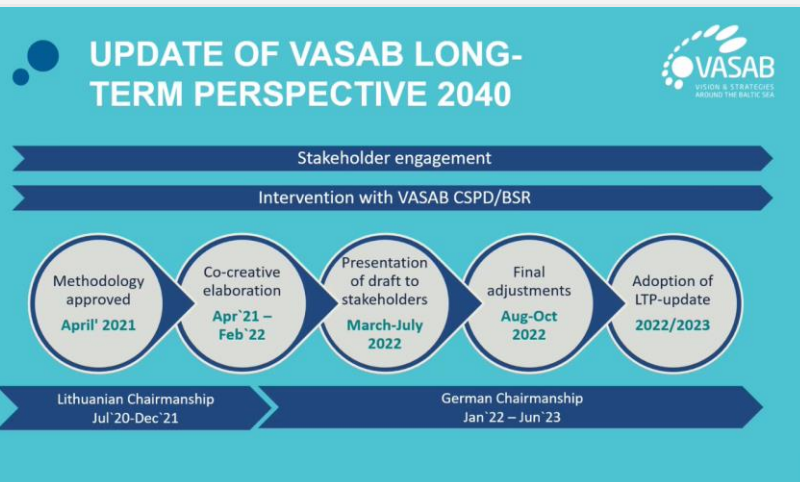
UPDATE OF VASAB LONG-TERM PERSPECTIVE 2040

VASAB
VISION & STRATEGIES AROUND THE BALTIC SEA

Stakeholder engagement

Intervention with VASAB CSPD/BSR

Methodology approved
April' 2021

Co-creative elaboration
Apr`21 – Feb`22

Presentation of draft to stakeholders
March-July 2022

Final adjustments
Aug-Oct 2022

Adoption of LTP-update
2022/2023

Lithuanian Chairmanship
Jul`20-Dec`21

German Chairmanship
Jan`22 – Jun`23